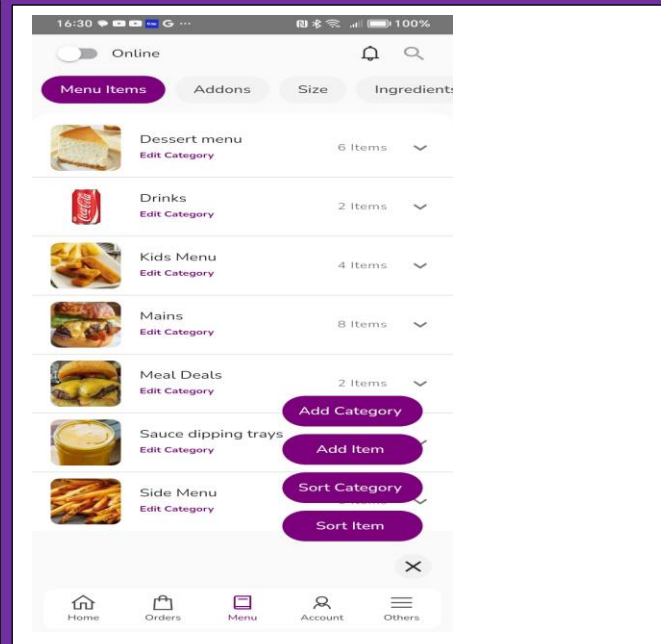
16:30 G ··· 100%

Online

Menu Items
Addons
Size
Ingredient

Dessert menu
Edit Category
6 Items

Drinks
Edit Category
2 Items

Kids Menu
Edit Category
4 Items

Mains
Edit Category
8 Items

Meal Deals
Edit Category
2 Items

Sauce dipping trays
Edit Category

Side Menu
Edit Category

Add Category
Add Item
Sort Category
Sort Item

Home
Orders
Menu
Account
Others